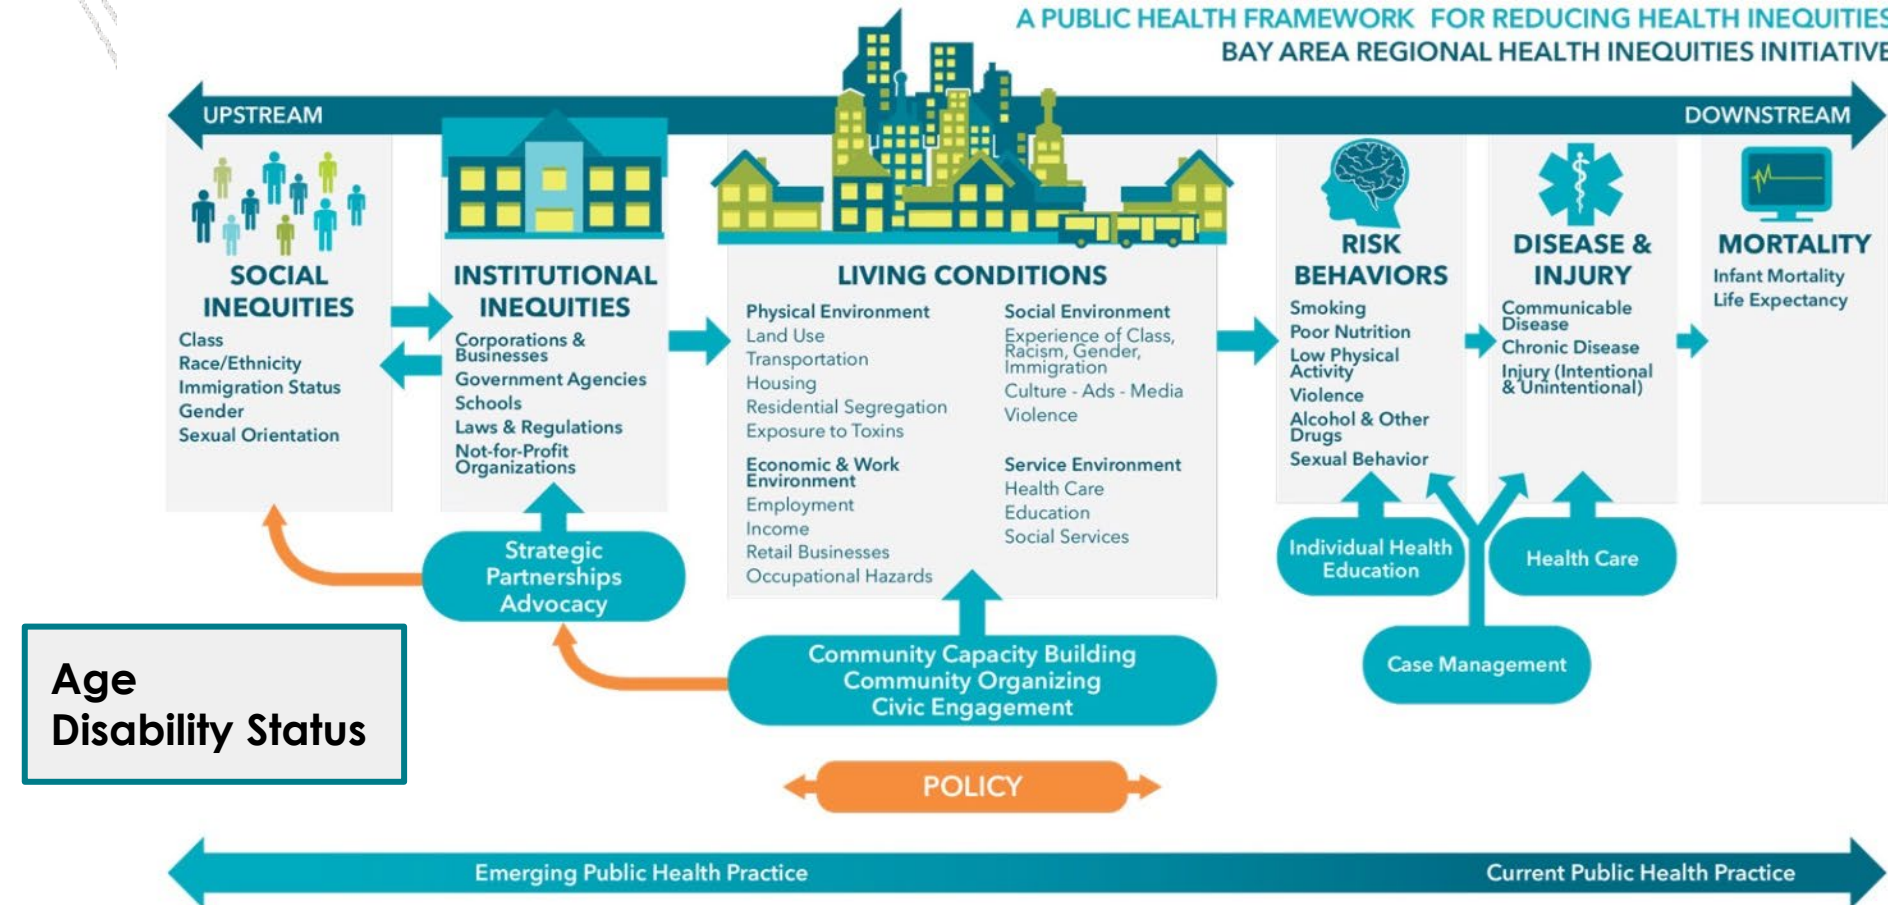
A PUBLIC HEALTH FRAMEWORK FOR REDUCING HEALTH INEQUITIES
BAY AREA REGIONAL HEALTH INEQUITIES INITIATIVE

UPSTREAM

DOWNSTREAM

SOCIAL INEQUITIES
Class
Race/Ethnicity
Immigration Status
Gender
Sexual Orientation

INSTITUTIONAL INEQUITIES
Corporations & Businesses
Government Agencies
Schools
Laws & Regulations
Not-for-Profit Organizations

LIVING CONDITIONS
Physical Environment
Land Use
Transportation
Housing
Residential Segregation
Exposure to Toxins

Economic & Work Environment
Employment
Income
Retail Businesses
Occupational Hazards

Social Environment
Experience of Class, Racism, Gender, Immigration
Culture - Ads - Media
Violence

Service Environment
Health Care
Education
Social Services

RISK BEHAVIORS
Smoking
Poor Nutrition
Low Physical Activity
Violence
Alcohol & Other Drugs
Sexual Behavior

DISEASE & INJURY
Communicable Disease
Chronic Disease
Injury (Intentional & Unintentional)

MORTALITY
Infant Mortality
Life Expectancy

Strategic Partnerships Advocacy

Individual Health Education

Health Care

Case Management

Community Capacity Building
Community Organizing
Civic Engagement

Age
Disability Status

POLICY

Emerging Public Health Practice

Current Public Health Practice